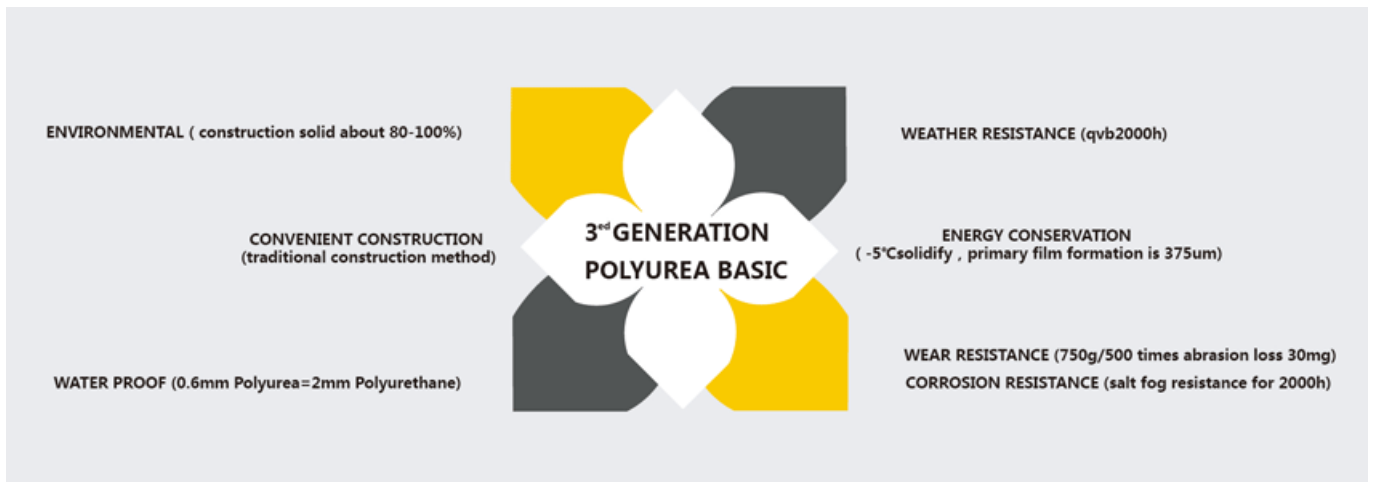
ENVIRONMENTAL ( construction solid about 80-100%)

WEATHER RESISTANCE (qvb2000h)

CONVENIENT CONSTRUCTION (traditional construction method)

$3^{ed}$ GENERATION POLYUREA BASIC

ENERGY CONSERVATION ( -5°Csolidify , primary film formation is 375um)

WATER PROOF (0.6mm Polyurea=2mm Polyurethane)

WEAR RESISTANCE (750g/500 times abrasion loss 30mg)

CORROSION RESISTANCE (salt fog resistance for 2000h)